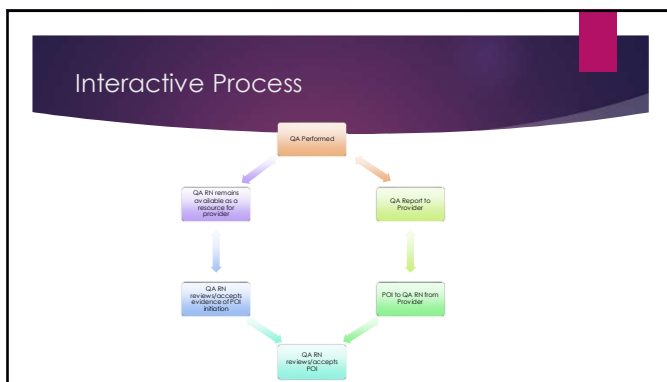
Interactive Process

QA Performed

QA Report to Provider

POI to QA RN from Provider

QA RN reviews/accepts POI

QA RN reviews/accepts evidence of POI initiation

QA RN remains available as a resource for provider